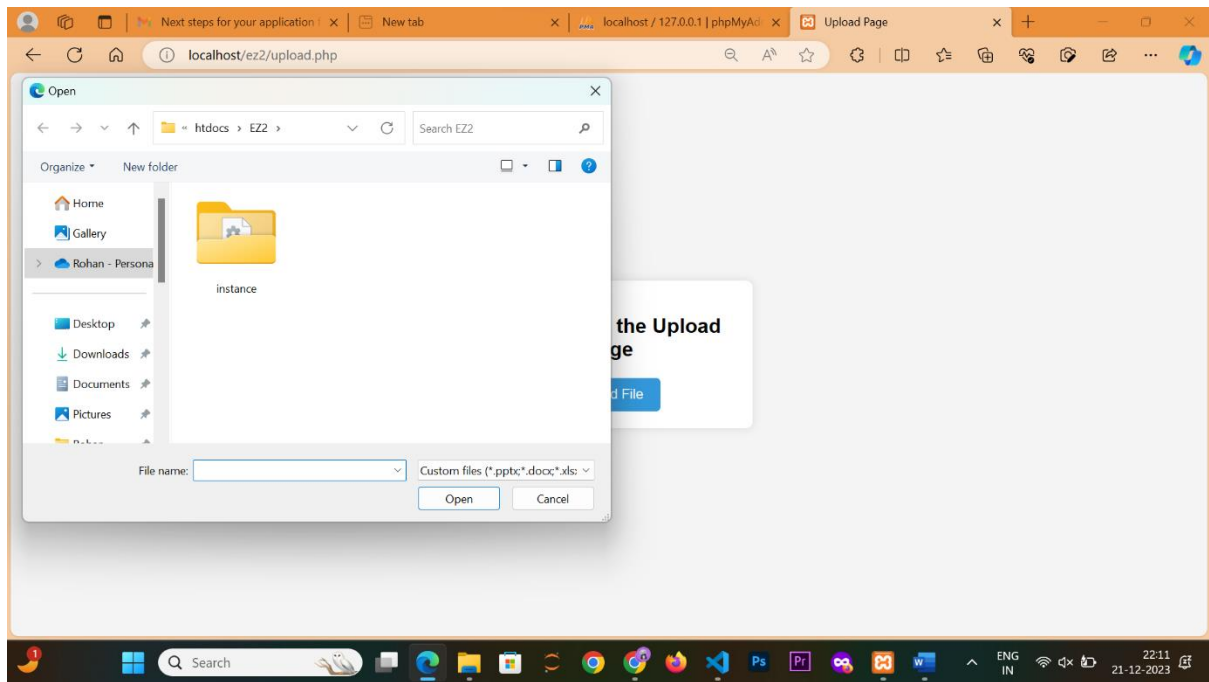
Next steps for your application | ×
New tab ×
localhost / 127.0.0.1 | phpMyAd ×
Upload Page ×

localhost/ez2/upload.php

Open

« htdocs › EZ2 ›

Search EZ2

Organize ▾ New folder

Home
Gallery
Rohan - Persona
Desktop
Downloads
Documents
Pictures
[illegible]

instance

File name:
Custom files (*.pptx;*.docx;*.xls:
Open Cancel

the Upload
ge
d File

Search

ENG
IN
22:11
21-12-2023